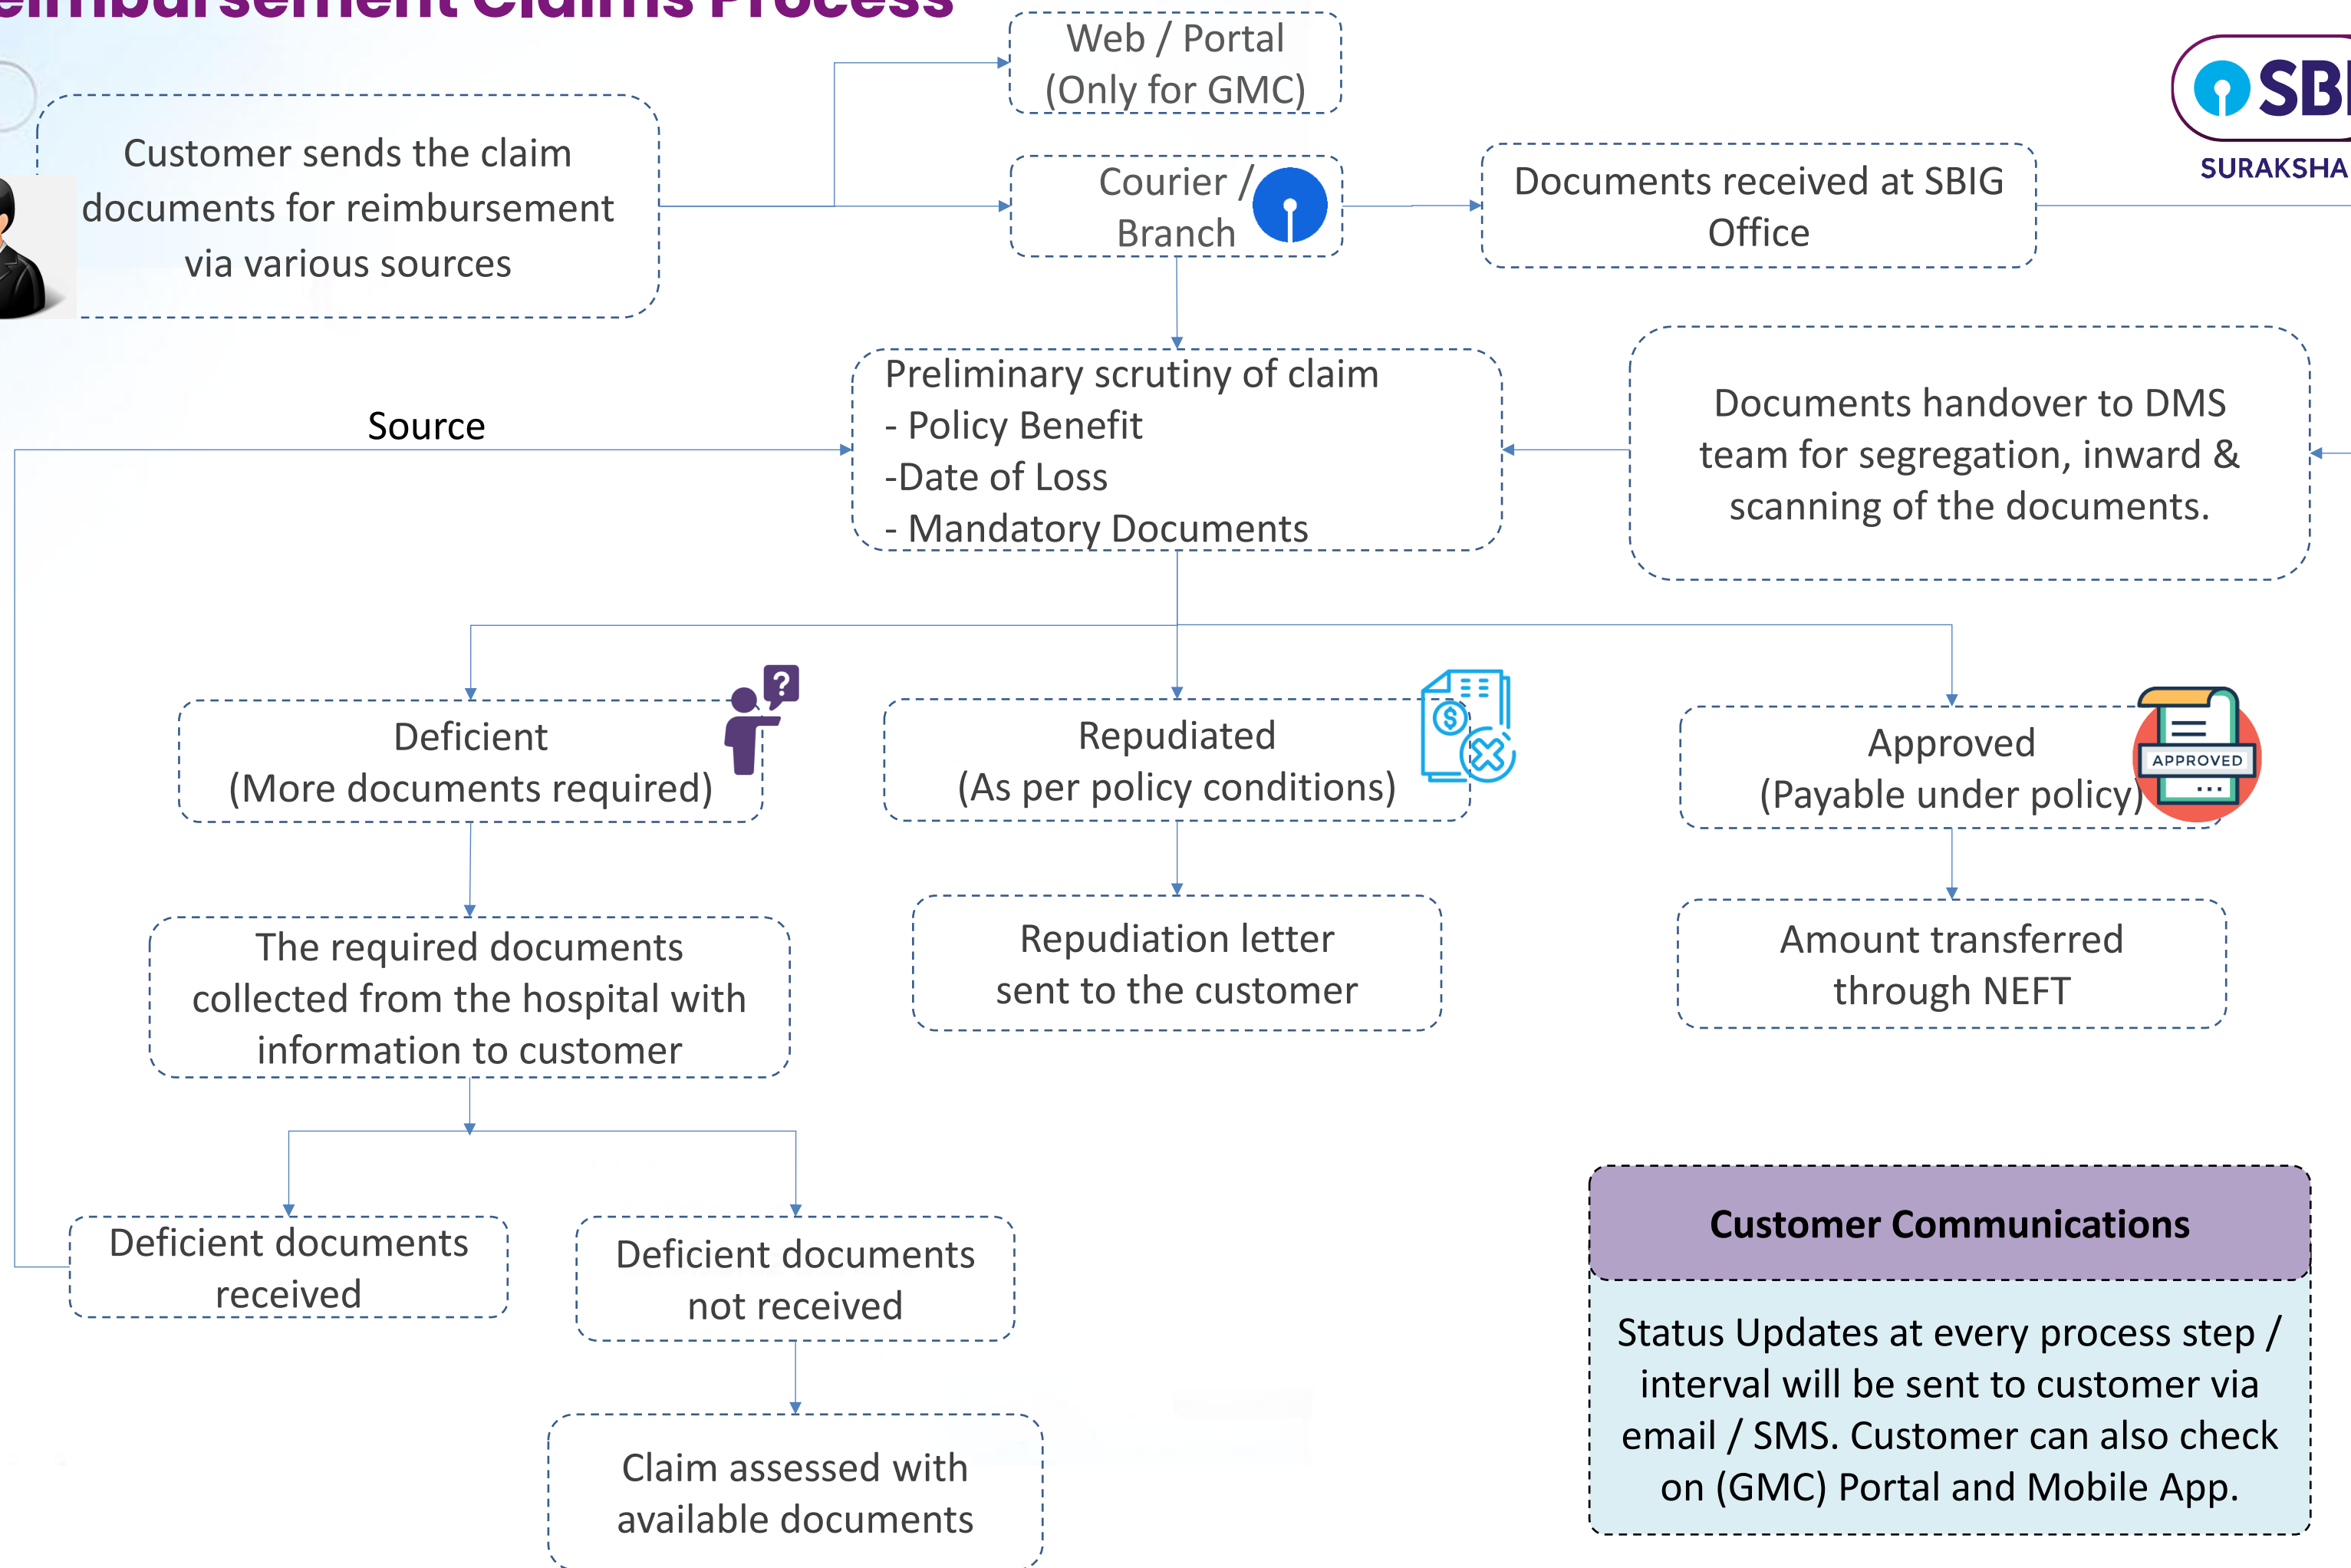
eimbursement Claims Process

SBI

SURAKSHA

Customer sends the claim documents for reimbursement via various sources

Web / Portal
(Only for GMC)

Courier / Branch

Documents received at SBIG Office

Source

Preliminary scrutiny of claim
- Policy Benefit
-Date of Loss
- Mandatory Documents

Documents handover to DMS team for segregation, inward & scanning of the documents.

Deficient
(More documents required)

Repudiated
(As per policy conditions)

Approved
(Payable under policy)

APPROVED

The required documents collected from the hospital with information to customer

Repudiation letter sent to the customer

Amount transferred through NEFT

Deficient documents received

Deficient documents not received

Claim assessed with available documents

Customer Communications

Status Updates at every process step / interval will be sent to customer via email / SMS. Customer can also check on (GMC) Portal and Mobile App.